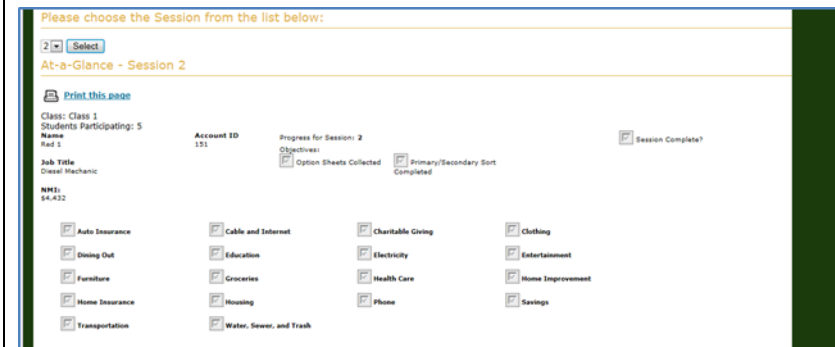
Please choose the Session from the list below:

2 Select

At-a-Glance - Session 2

Print this page

Class: Class 1
Students Participating: 5

Name
Red 1

Account ID
151

Progress for Session: 2
Objectives:

Option Sheets Collected

Primary/Secondary Sort Completed

Session Complete?

Job Title
Diesel Mechanic

NMI:
$4,432

Auto Insurance

Cable and Internet

Charitable Giving

Clothing

Dining Out

Education

Electricity

Entertainment

Furniture

Groceries

Health Care

Home Improvement

Home Insurance

Housing

Phone

Savings

Transportation

Water, Sewer, and Trash